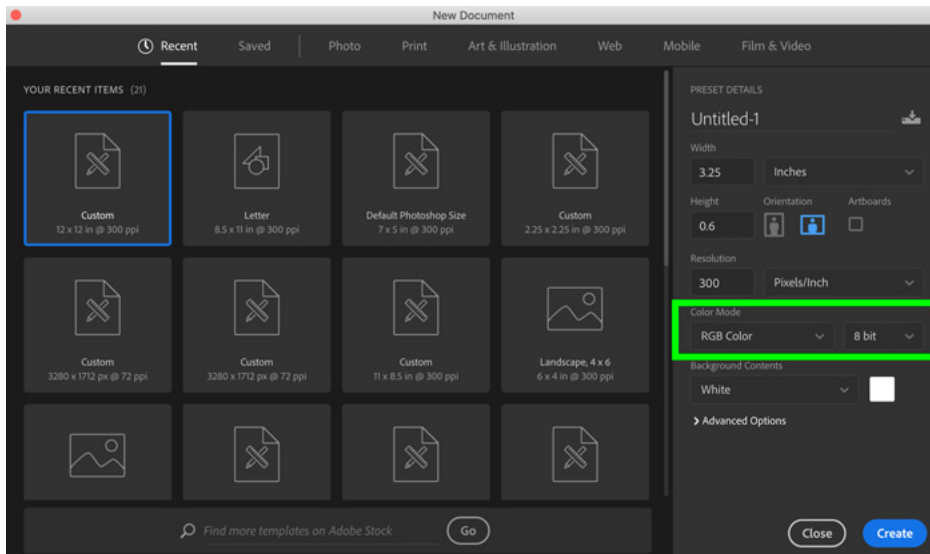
New Document

Recent Saved Photo Print Art & Illustration Web Mobile Film & Video

YOUR RECENT ITEMS (21)

Custom
12 x 12 in @ 300 ppi

Letter
8.5 x 11 in @ 300 ppi

Default Photoshop Size
7 x 5 in @ 300 ppi

Custom
2.25 x 2.25 in @ 300 ppi

Custom
3280 x 1712 px @ 72 ppi

Custom
3280 x 1712 px @ 72 ppi

Custom
11 x 8.5 in @ 300 ppi

Landscape, 4 x 6
6 x 4 in @ 300 ppi

Find more templates on Adobe Stock

Go

PRESET DETAILS

Untitled-1

Width
3.25 Inches

Height
0.6

Orientation

Artboards

Resolution
300 Pixels/Inch

Color Mode
RGB Color 8 bit

Background Contents
White

Advanced Options

Close Create